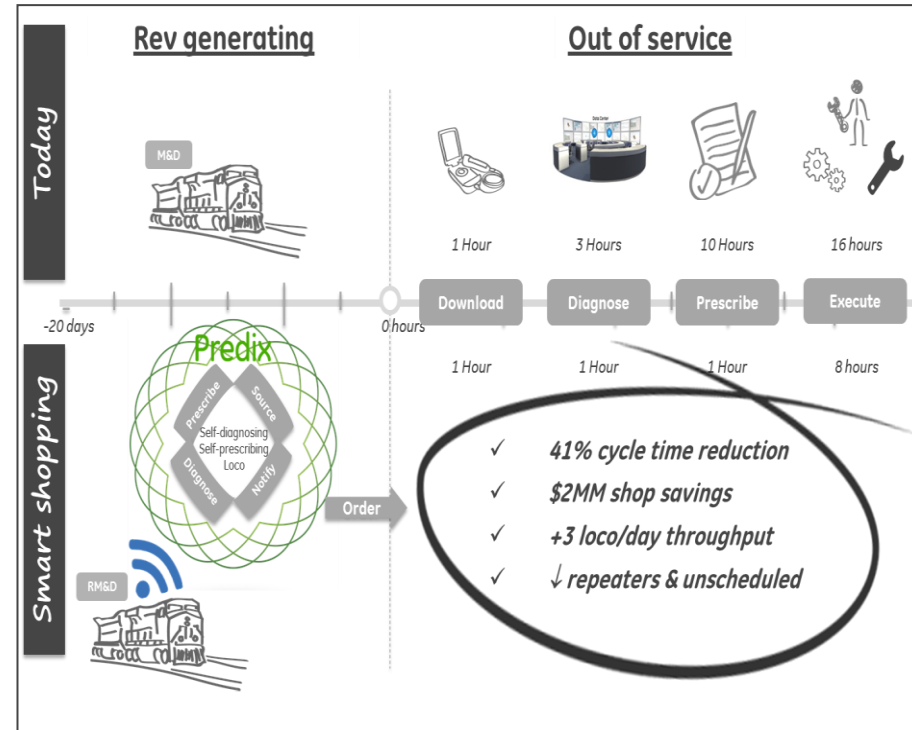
Rev generating

Out of service

Today

M&D

Data Center

1 Hour

3 Hours

10 Hours

16 hours

-20 days

0 hours

Download

Diagnose

Prescribe

Execute

1 Hour

1 Hour

1 Hour

8 hours

Smart shopping

Predix

Prescribe

Source

Self-diagnosing Self-prescribing Loco

Diagnose

Notify

Order

RM&D

✓ 41% cycle time reduction

✓ $2MM shop savings

✓ +3 loco/day throughput

✓ ↓ repeaters & unscheduled